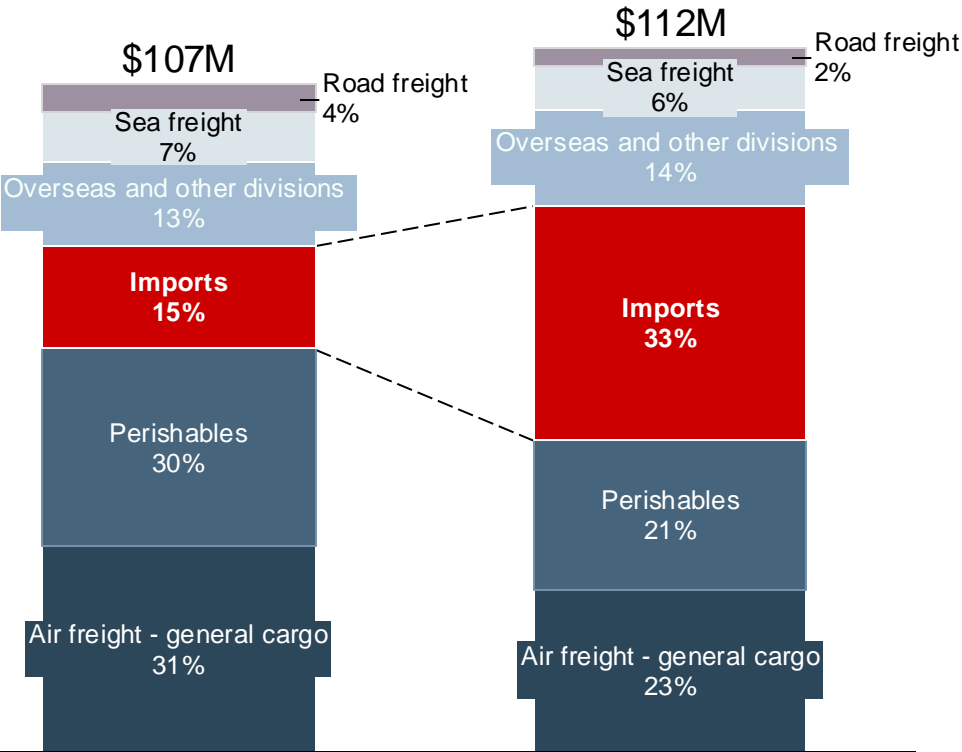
$107M

Road freight
4%

Sea freight
7%

Overseas and other divisions
13%

Imports
15%

Perishables
30%

Air freight - general cargo
31%

$112M

Road freight
2%

Sea freight
6%

Overseas and other divisions
14%

Imports
33%

Perishables
21%

Air freight - general cargo
23%